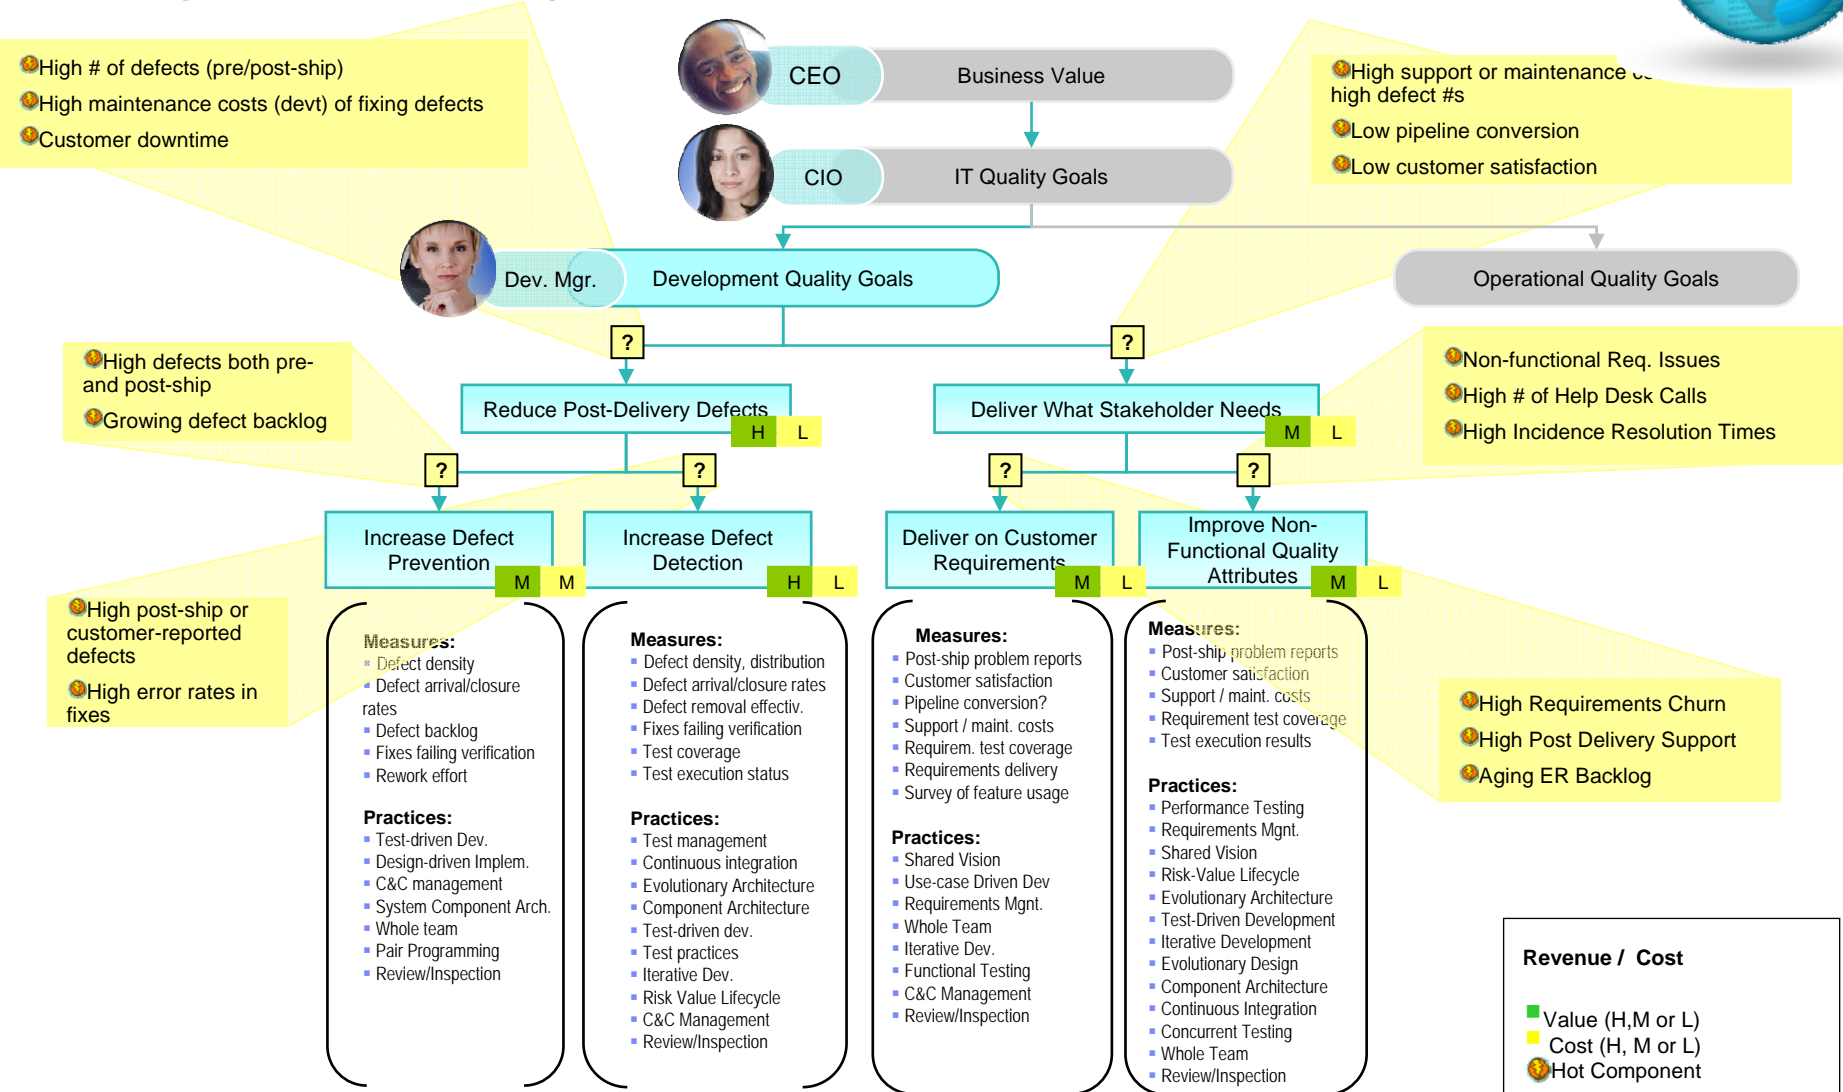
High # of defects (pre/post-ship)
High maintenance costs (devt) of fixing defects
Customer downtime

CEO
Business Value

CIO
IT Quality Goals

High support or maintenance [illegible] high defect #s
Low pipeline conversion
Low customer satisfaction

Dev. Mgr.
Development Quality Goals

Operational Quality Goals

High defects both pre- and post-ship
Growing defect backlog

?
?

Reduce Post-Delivery Defects
H L

Deliver What Stakeholder Needs
M L

Non-functional Req. Issues
High # of Help Desk Calls
High Incidence Resolution Times

?
?
?
?

Increase Defect Prevention
M M

Increase Defect Detection
H L

Deliver on Customer Requirements
M L

Improve Non-Functional Quality Attributes
M L

High post-ship or customer-reported defects
High error rates in fixes

Measures:
Defect density
Defect arrival/closure rates
Defect backlog
Fixes failing verification
Rework effort

Practices:
Test-driven Dev.
Design-driven Implem.
C&C management
System Component Arch.
Whole team
Pair Programming
Review/Inspection

Measures:
Defect density, distribution
Defect arrival/closure rates
Defect removal effectiv.
Fixes failing verification
Test coverage
Test execution status

Practices:
Test management
Continuous integration
Evolutionary Architecture
Component Architecture
Test-driven dev.
Test practices
Iterative Dev.
Risk Value Lifecycle
C&C Management
Review/Inspection

Measures:
Post-ship problem reports
Customer satisfaction
Pipeline conversion?
Support / maint. costs
Requirem. test coverage
Requirements delivery
Survey of feature usage

Practices:
Shared Vision
Use-case Driven Dev
Requirements Mgnt.
Whole Team
Iterative Dev.
Functional Testing
C&C Management
Review/Inspection

Measures:
Post-ship problem reports
Customer satisfaction
Support / maint. costs
Requirement test coverage
Test execution results

Practices:
Performance Testing
Requirements Mgnt.
Shared Vision
Risk-Value Lifecycle
Evolutionary Architecture
Test-Driven Development
Iterative Development
Evolutionary Design
Component Architecture
Continuous Integration
Concurrent Testing
Whole Team
Review/Inspection

High Requirements Churn
High Post Delivery Support
Aging ER Backlog

Revenue / Cost
Value (H,M or L)
Cost (H, M or L)
Hot Component